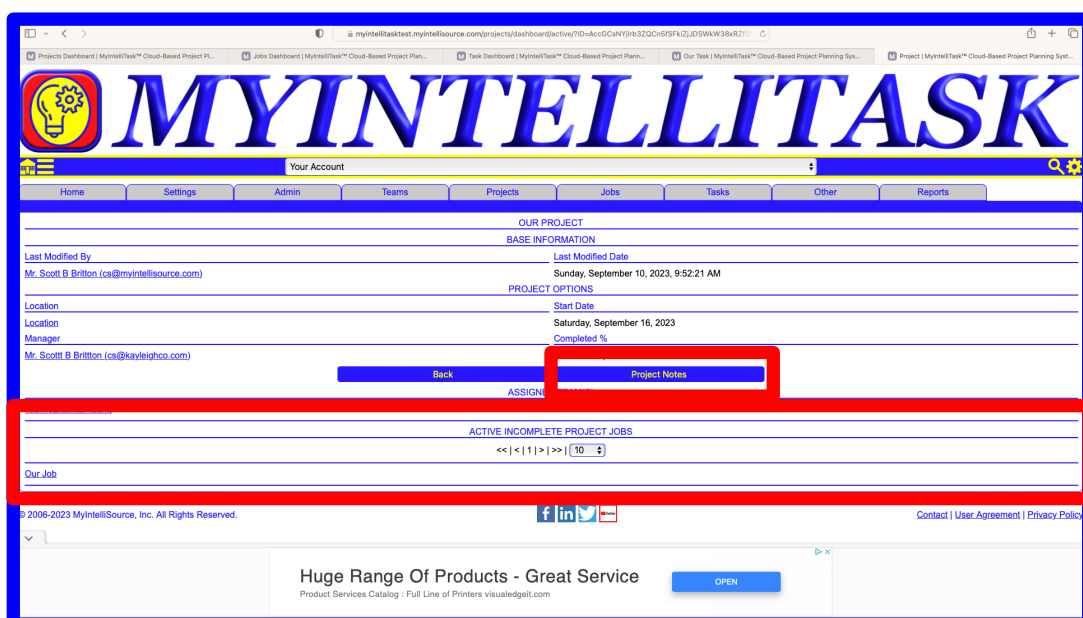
myintellitasktest.myintellisource.com/projects/dashboard/active/?ID=AccGCsNYjIrb3ZQCn5f5FkiZjJDSWkW38xRZf3

Projects Dashboard | MyIntelliTask™ Cloud-Based Project Pl...
Jobs Dashboard | MyIntelliTask™ Cloud-Based Project Plan...
Task Dashboard | MyIntelliTask™ Cloud-Based Project Plann...
Our Task | MyIntelliTask™ Cloud-Based Project Planning Sys...
Project | MyIntelliTask™ Cloud-Based Project Planning Syst...

MYINTELLITASK

Your Account

Home | Settings | Admin | Teams | Projects | Jobs | Tasks | Other | Reports

OUR PROJECT
BASE INFORMATION

Last Modified By
Mr. Scott B Britton (cs@myintellisource.com)
Last Modified Date
Sunday, September 10, 2023, 9:52:21 AM

PROJECT OPTIONS

Location
Location
Start Date
Saturday, September 16, 2023
Manager
Mr. Scottt B Brittton (cs@kayleighco.com)
Completed %

Back
Project Notes

ASSIGNE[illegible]

ACTIVE INCOMPLETE PROJECT JOBS
<< | < | 1 | > | >> | 10

Our Job

© 2006-2023 MyIntelliSource, Inc. All Rights Reserved.
Contact | User Agreement | Privacy Policy

Huge Range Of Products - Great Service
Product Services Catalog : Full Line of Printers visualedgeit.com
OPEN